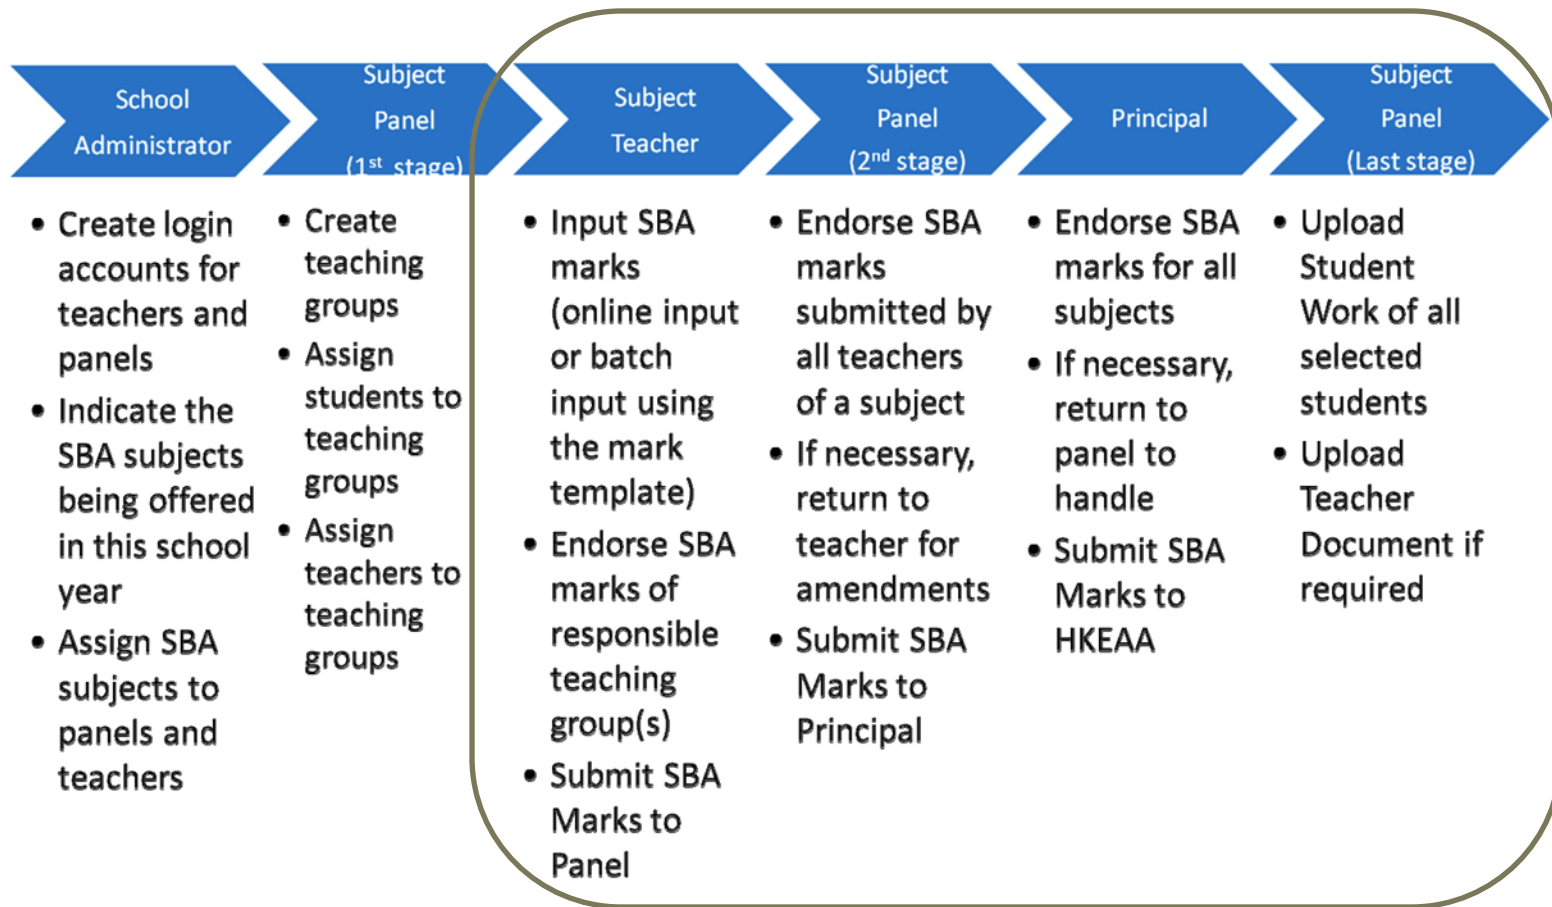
School Administrator

Subject Panel ($1^{st}$ stage)

Subject Teacher

Subject Panel ($2^{nd}$ stage)

Principal

Subject Panel (Last stage)

- Create login accounts for teachers and panels
- Indicate the SBA subjects being offered in this school year
- Assign SBA subjects to panels and teachers

- Create teaching groups
- Assign students to teaching groups
- Assign teachers to teaching groups

- Input SBA marks (online input or batch input using the mark template)
- Endorse SBA marks of responsible teaching group(s)
- Submit SBA Marks to Panel

- Endorse SBA marks submitted by all teachers of a subject
- If necessary, return to teacher for amendments
- Submit SBA Marks to Principal

- Endorse SBA marks for all subjects
- If necessary, return to panel to handle
- Submit SBA Marks to HKEAA

- Upload Student Work of all selected students
- Upload Teacher Document if required